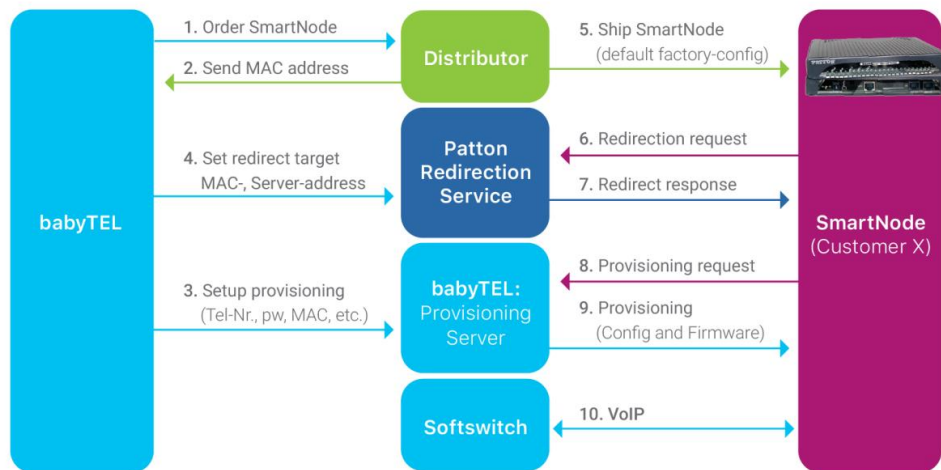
babyTEL

1. Order SmartNode

2. Send MAC address

4. Set redirect target MAC-, Server-address

3. Setup provisioning (Tel-Nr., pw, MAC, etc.)

Distributor

Patton Redirection Service

babyTEL: Provisioning Server

Softswitch

5. Ship SmartNode (default factory-config)

6. Redirection request

7. Redirect response

8. Provisioning request

9. Provisioning (Config and Firmware)

10. VoIP

SmartNode (Customer X)